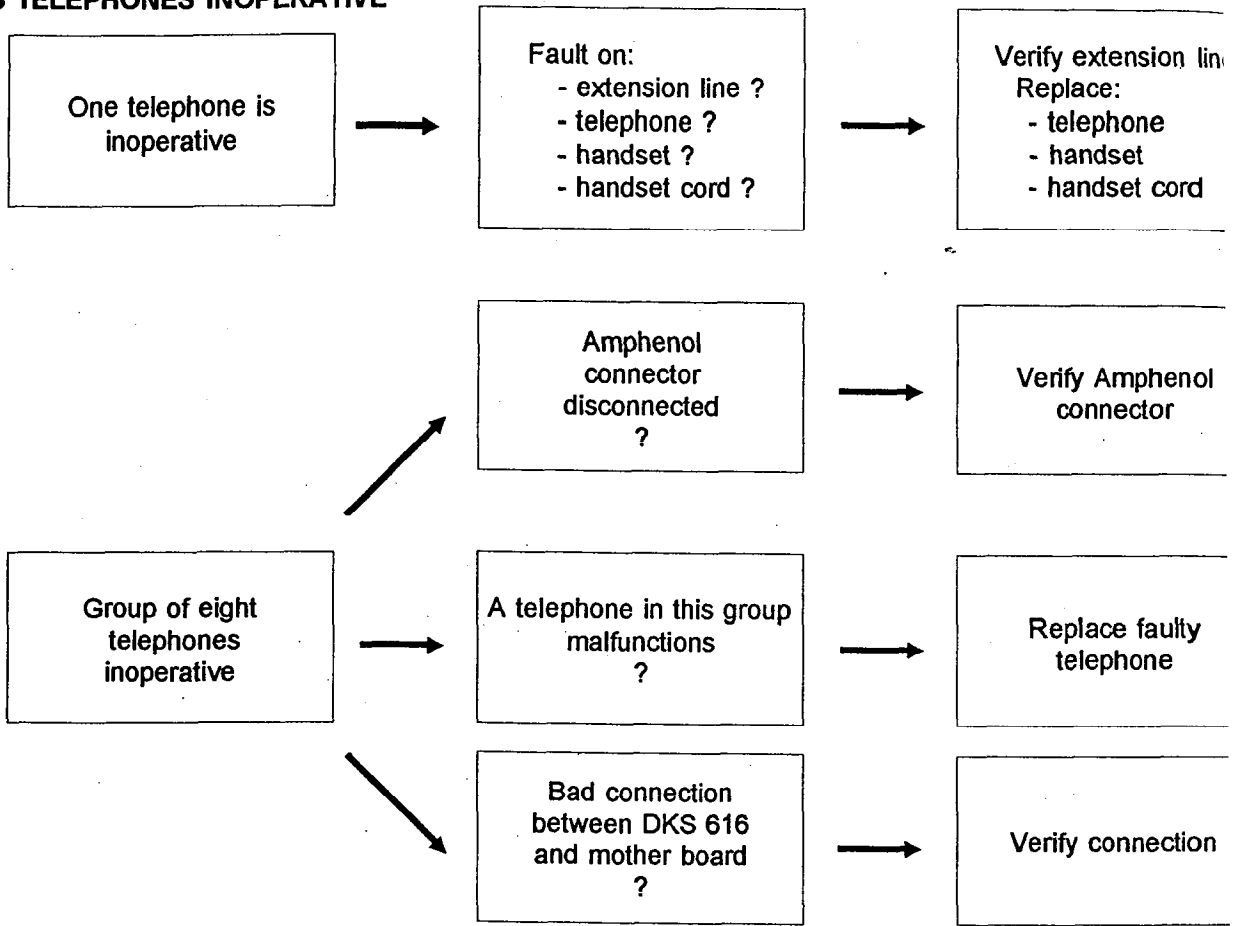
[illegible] TELEPHONES INOPERATIVE

One telephone is inoperative

Fault on:
- extension line ?
- telephone ?
- handset ?
- handset cord ?

Verify extension lin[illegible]
Replace:
- telephone
- handset
- handset cord

Amphenol connector disconnected ?

Verify Amphenol connector

Group of eight telephones inoperative

A telephone in this group malfunctions ?

Replace faulty telephone

Bad connection between DKS 616 and mother board ?

Verify connection